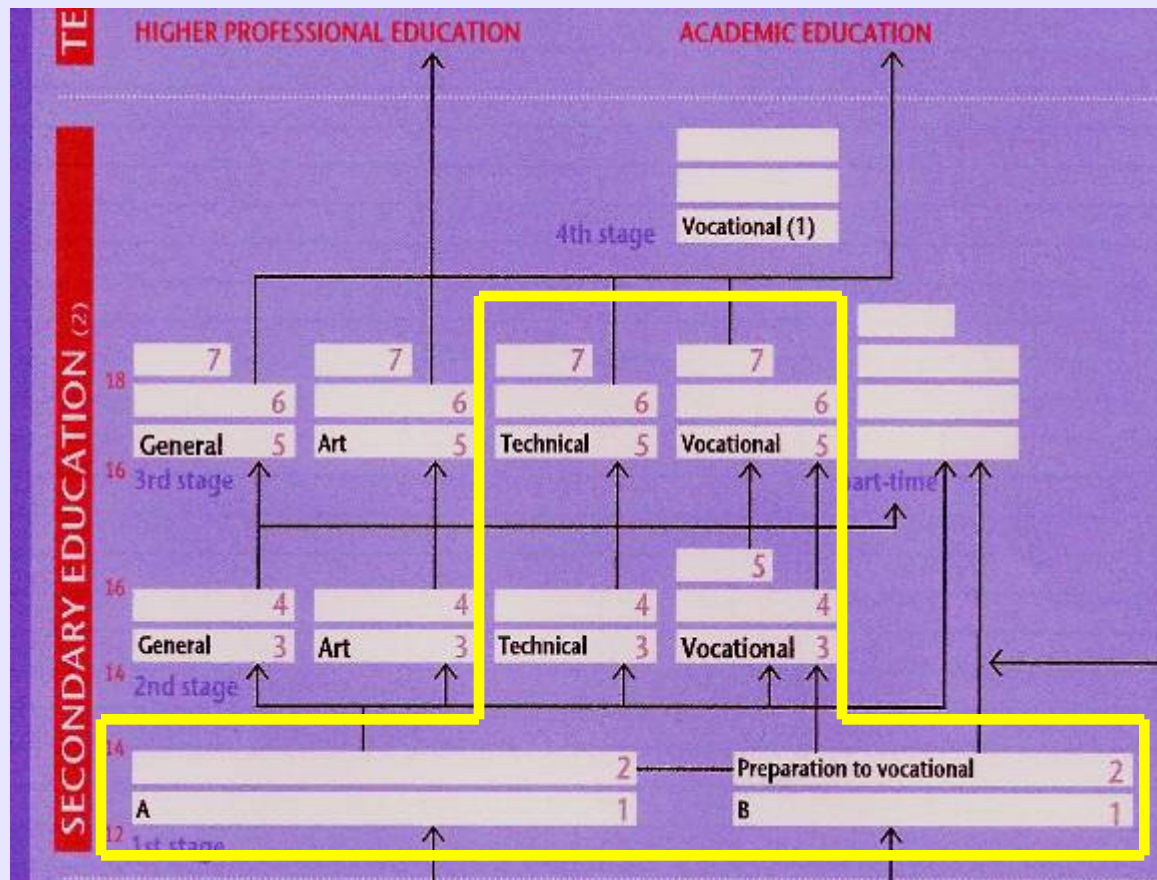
TE

HIGHER PROFESSIONAL EDUCATION

ACADEMIC EDUCATION

SECONDARY EDUCATION (2)

4th stage

Vocational (1)

18

7
6
General 5

7
6
Art 5

7
6
Technical 5

7
6
Vocational 5

16 3rd stage

part-time

5

16

4
General 3

4
Art 3

4
Technical 3

4
Vocational 3

14 2nd stage

14

2
A 1

Preparation to vocational 2
B 1

12 1st stage